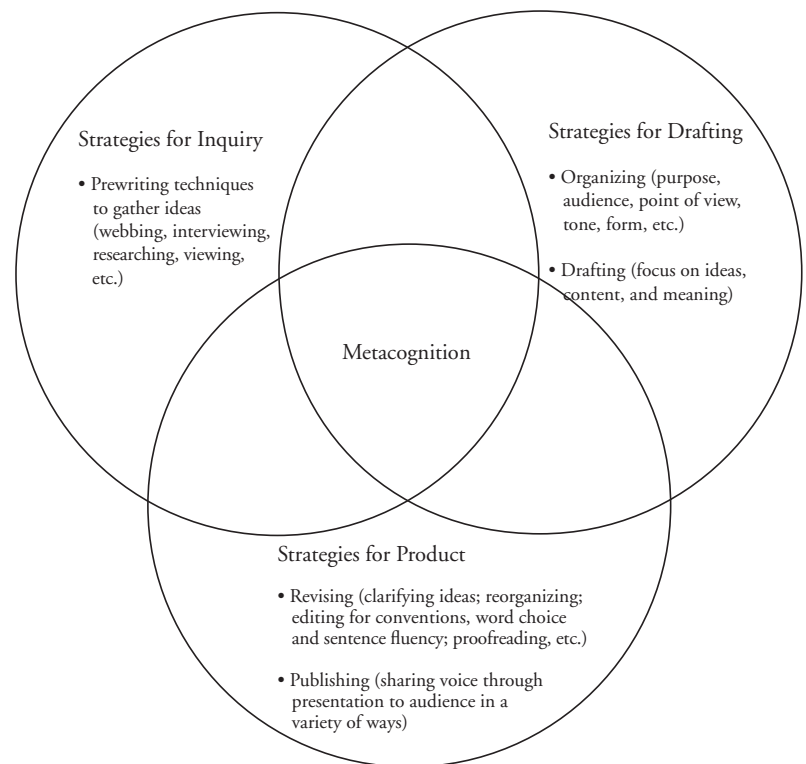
Strategies for Inquiry

• Prewriting techniques to gather ideas (webbing, interviewing, researching, viewing, etc.)

Strategies for Drafting

• Organizing (purpose, audience, point of view, tone, form, etc.)

• Drafting (focus on ideas, content, and meaning)

Metacognition

Strategies for Product

• Revising (clarifying ideas; reorganizing; editing for conventions, word choice and sentence fluency; proofreading, etc.)

• Publishing (sharing voice through presentation to audience in a variety of ways)